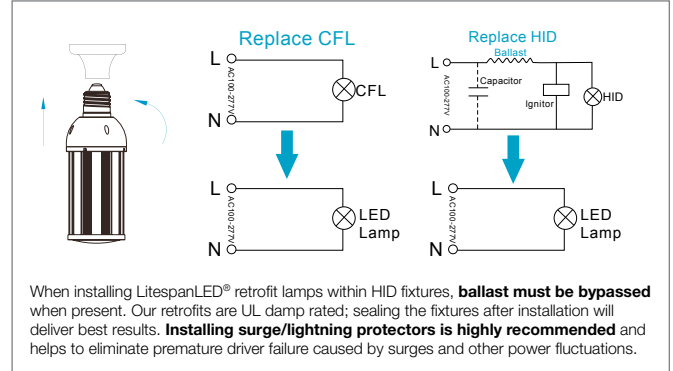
Replace CFL

L

AC100-277V

CFL

N

L

AC100-277V

LED Lamp

N

Replace HID

Ballast

L

AC100-277V

Capacitor

Ignitor

HID

N

L

AC100-277V

LED Lamp

N

When installing LitespanLED® retrofit lamps within HID fixtures, **ballast must be bypassed** when present. Our retrofits are UL damp rated; sealing the fixtures after installation will deliver best results. **Installing surge/lightning protectors is highly recommended** and helps to eliminate premature driver failure caused by surges and other power fluctuations.